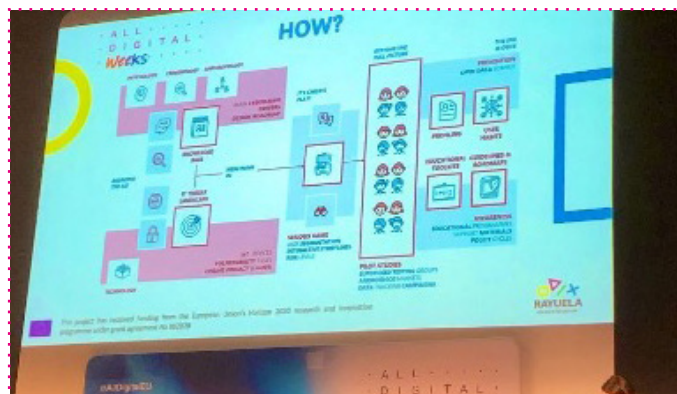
ALL DIGITAL Weeks

HOW?

PILOT STUDIES

RAYUELA

This project has received funding from the European Union's Horizon 2020 research and innovation programme under grant agreement No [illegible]

#AllDigitalEU

ALL DIGITAL